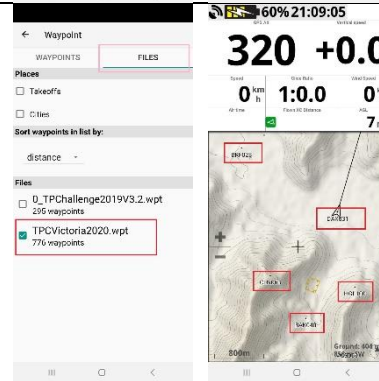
Waypoint

WAYPOINTS FILES

Places

Takeoffs

Cities

Sort waypoints in list by:

distance

Files

0_TPChallenge2019V3.2.wpt
296 waypoints

TPCVictoria2020.wpt
776 waypoints

60% 21:09:05

320 +0.0

Speed
0 km/h

Glide Ratio
1:0.0

Wind Speed
0

Air time

AGL
7

BRO025

CAR031

CHH021

HOL021

MAC041

800m

Ground: 404